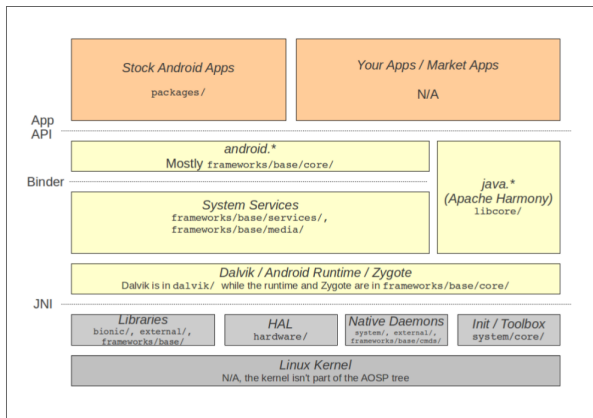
Stock Android Apps
packages/

Your Apps / Market Apps
N/A

App API

android.*
Mostly frameworks/base/core/

Binder

System Services
frameworks/base/services/, frameworks/base/media/

java.*
(Apache Harmony)
libcore/

Dalvik / Android Runtime / Zygote
Dalvik is in dalvik/ while the runtime and Zygote are in frameworks/base/core/

JNI

Libraries
bionic/, external/, frameworks/base/

HAL
hardware/

Native Daemons
system/, external/, frameworks/base/cmds/

Init / Toolbox
system/core/

Linux Kernel
N/A, the kernel isn't part of the AOSP tree